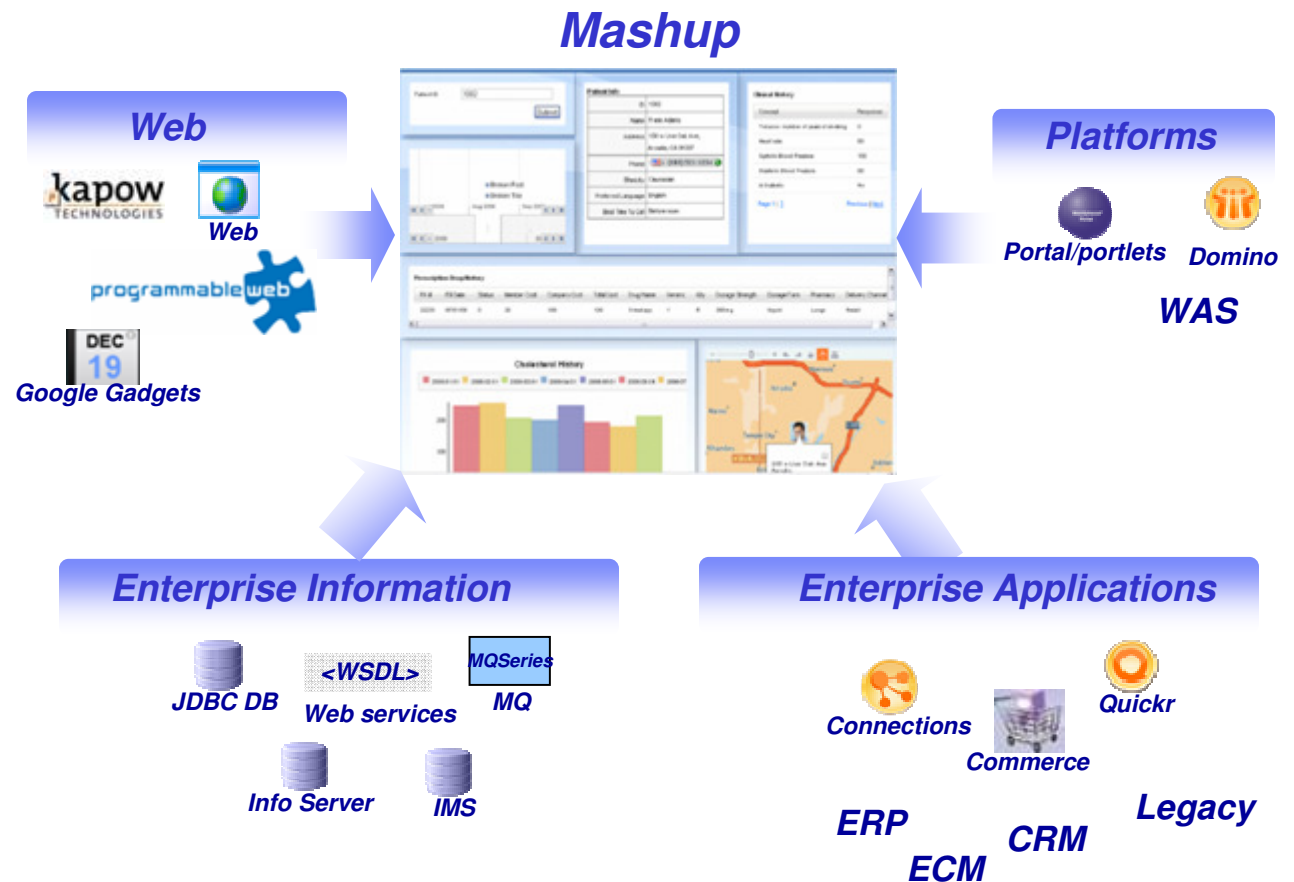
Mashup

Web

kapow TECHNOLOGIES

Web

programmableweb

DEC 19

Google Gadgets

Platforms

Portal/portlets

Domino

WAS

Enterprise Information

JDBC DB

<WSDL>

Web services

MQSeries

MQ

Info Server

IMS

Enterprise Applications

Connections

Commerce

Quickr

ERP

ECM

CRM

Legacy